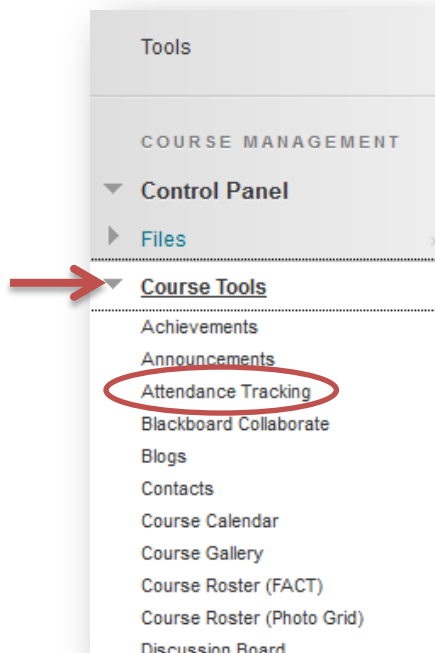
Tools

COURSE MANAGEMENT

Control Panel

Files

Course Tools

Achievements

Announcements

Attendance Tracking

Blackboard Collaborate

Blogs

Contacts

Course Calendar

Course Gallery

Course Roster (FACT)

Course Roster (Photo Grid)

Discussion Board